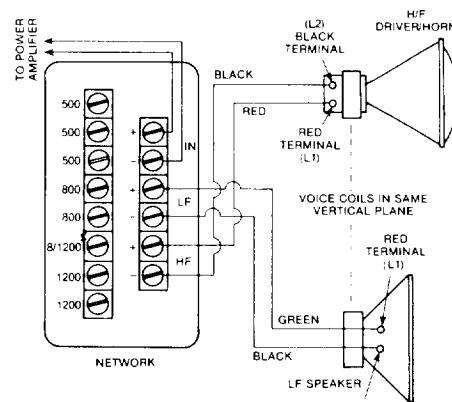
TO POWER AMPLIFIER

500
500
500
800
800
8/1200
1200
1200

+
-
+
-
+
-

IN
LF
HF

NETWORK

BLACK
RED

(L2)
BLACK
TERMINAL

RED
TERMINAL
(L1)

H/F
DRIVER/HORN

VOICE COILS IN SAME VERTICAL PLANE

RED
TERMINAL
(L1)

GREEN
BLACK

LF SPEAKER